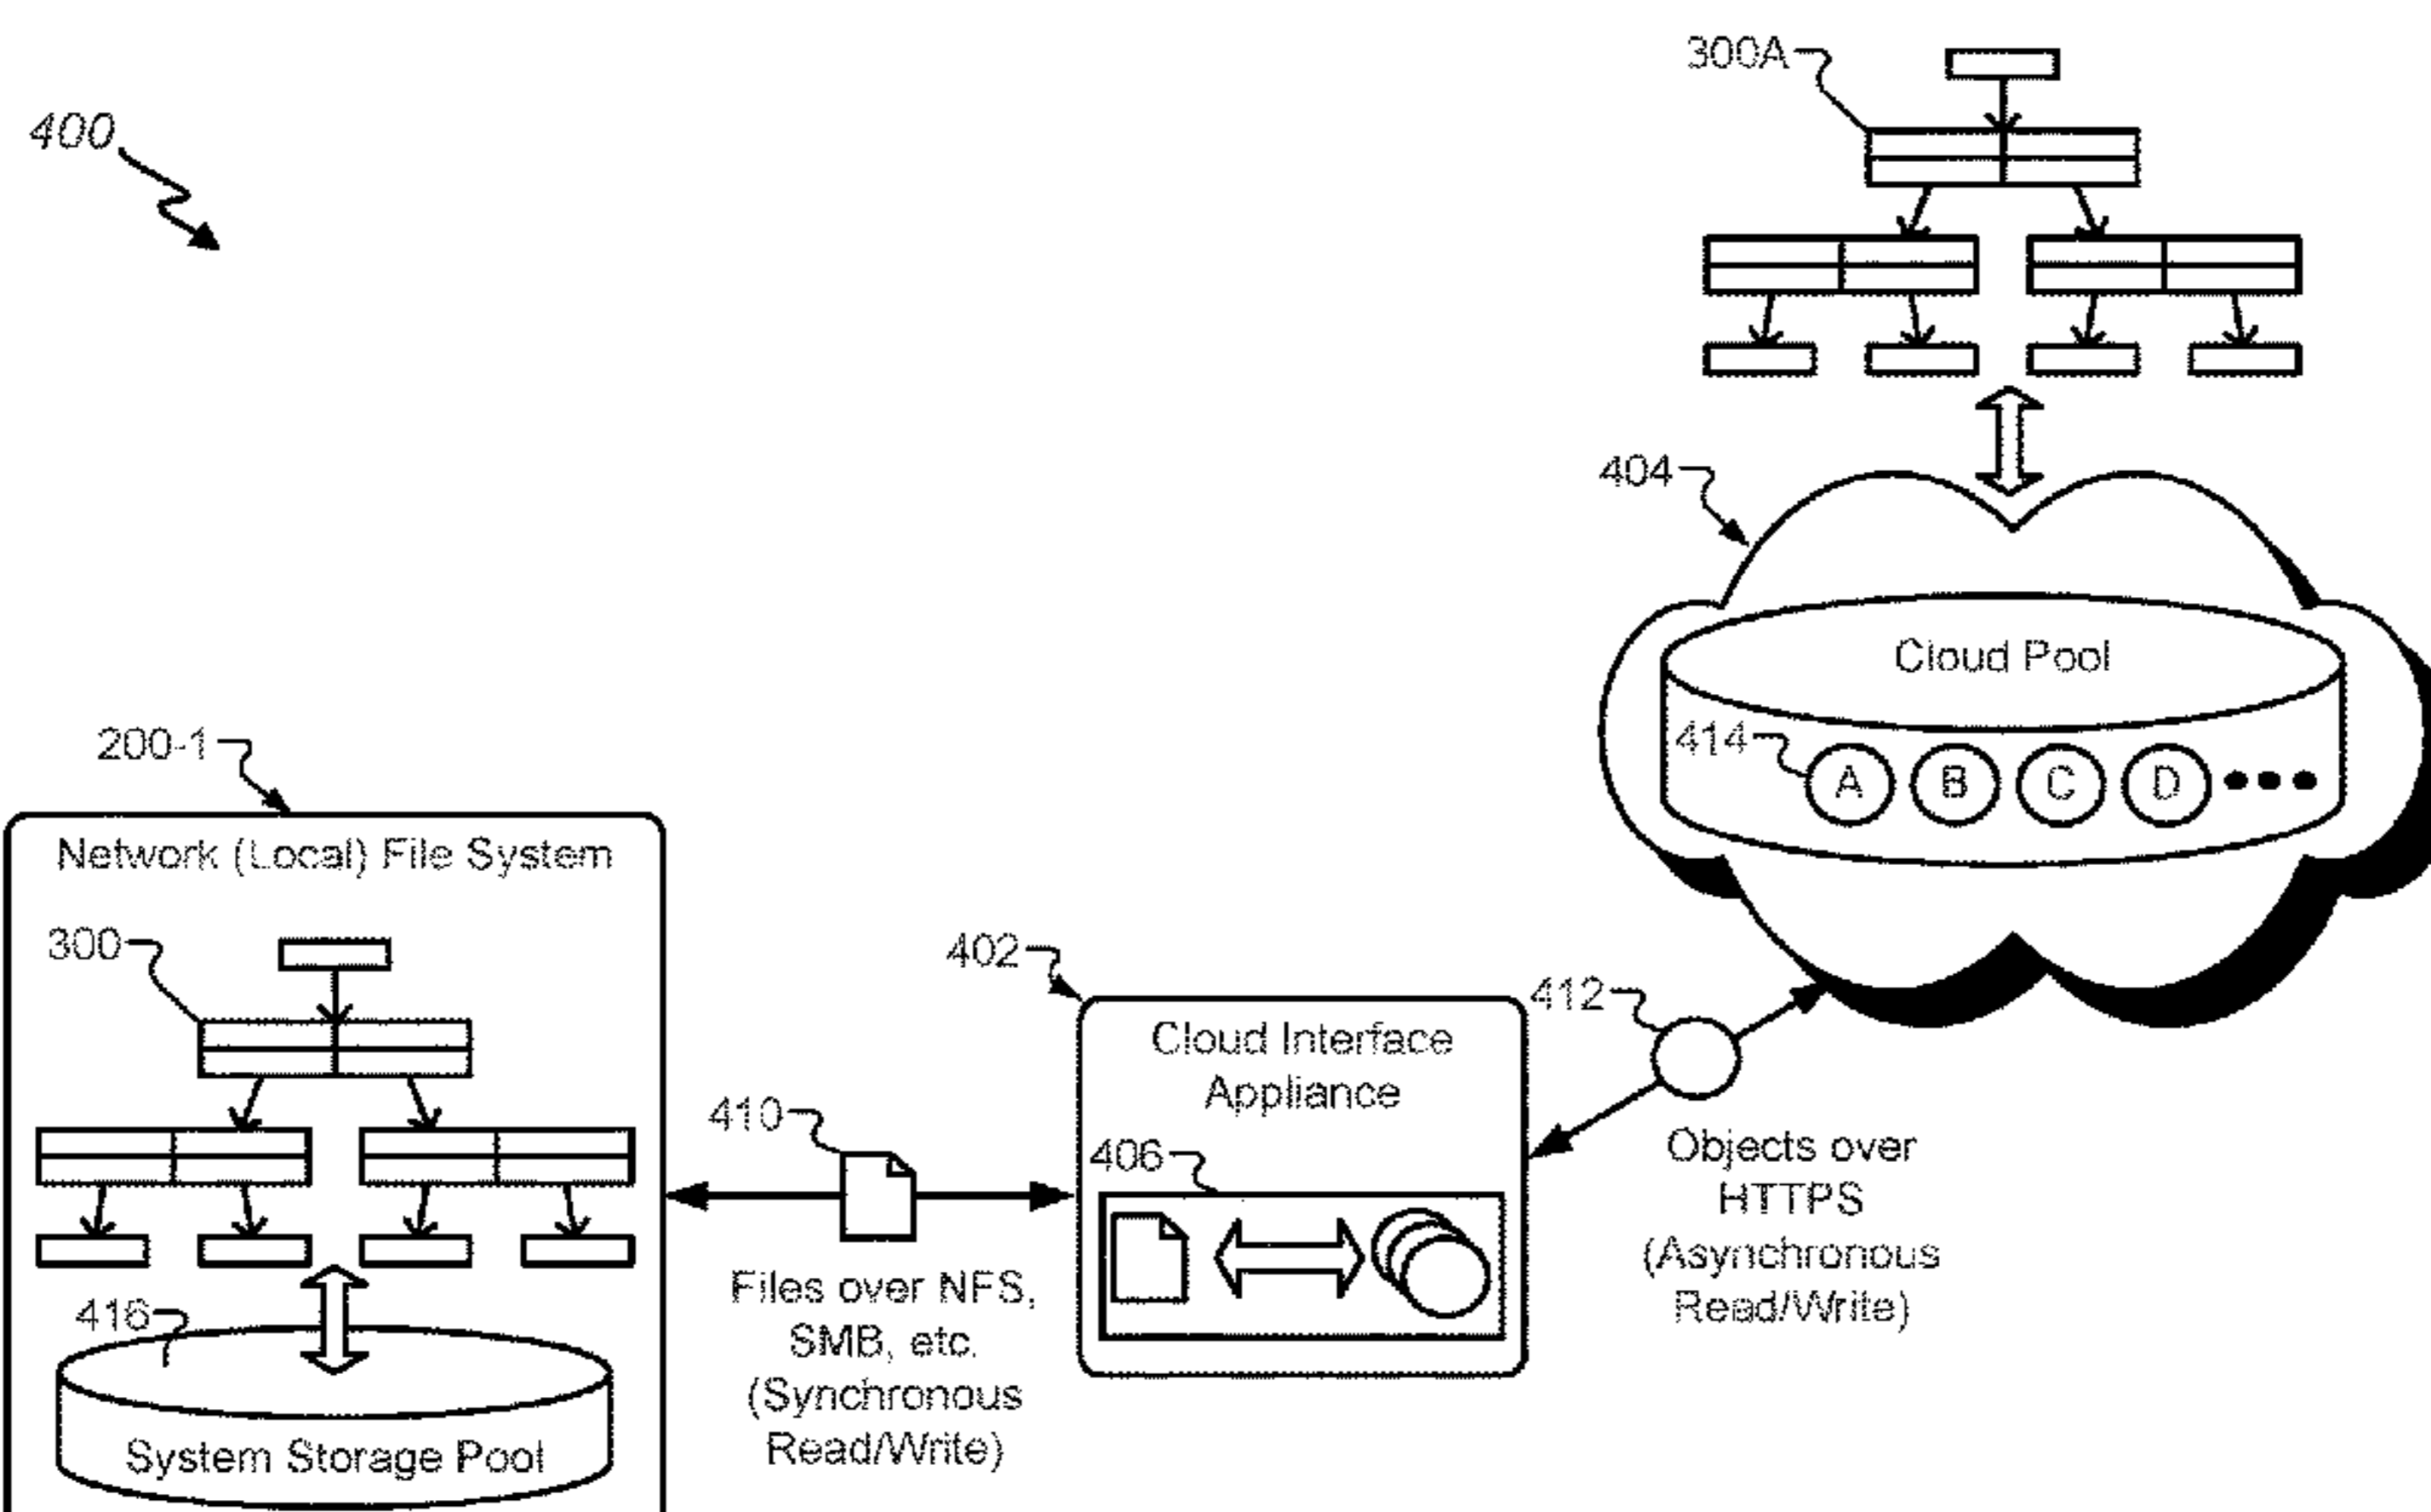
400

300A

404

Cloud Pool

414

A B C D

200-1

Network (Local) File System

300

402

Cloud Interface Appliance

412

410

406

Objects over HTTPS (Asynchronous Read/Write)

416

Files over NFS, SMB, etc. (Synchronous Read/Write)

System Storage Pool